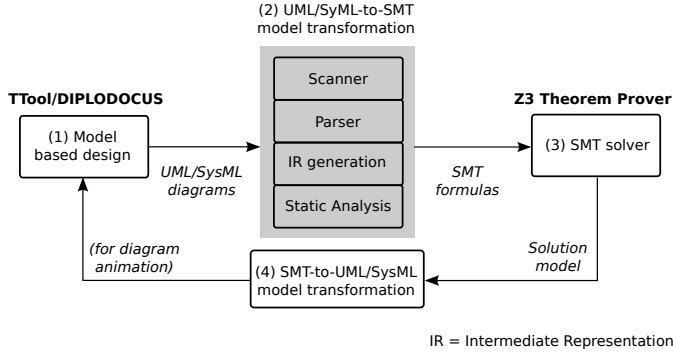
(2) UML/SyML-to-SMT model transformation

TTool/DIPLODOCUS

(1) Model based design

UML/SysML diagrams

Scanner

Parser

IR generation

Static Analysis

SMT formulas

Z3 Theorem Prover

(3) SMT solver

Solution model

(4) SMT-to-UML/SysML model transformation

(for diagram animation)

IR = Intermediate Representation